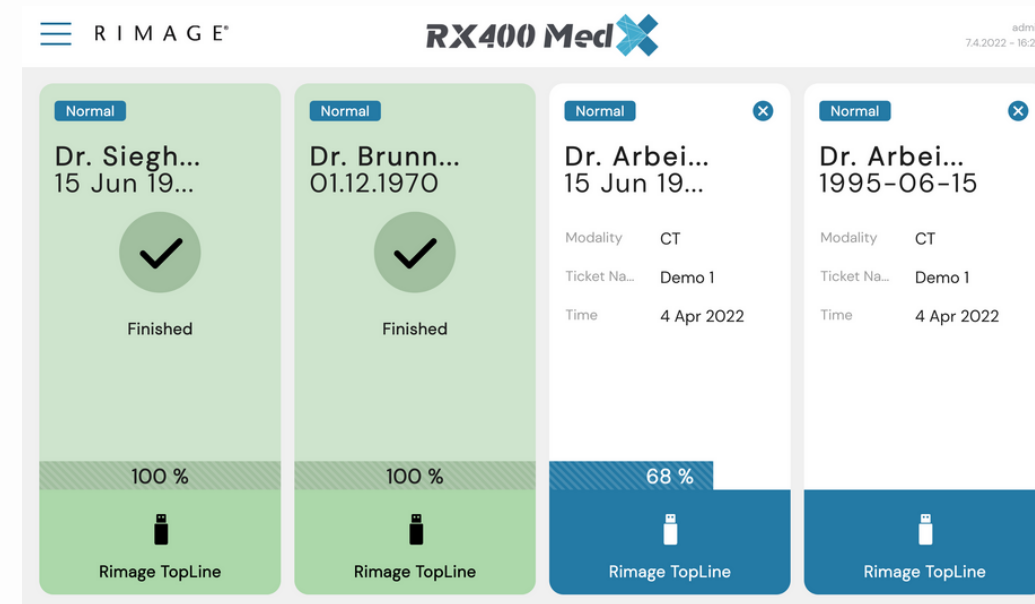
RIMAGE®

RX400 Med

adm
7.4.2022 - 16:2

Normal
Dr. Siegh...
15 Jun 19...
Finished
100 %
Rimage TopLine

Normal
Dr. Brunn...
01.12.1970
Finished
100 %
Rimage TopLine

Normal
Dr. Arbei...
15 Jun 19...
Modality CT
Ticket Na... Demo 1
Time 4 Apr 2022
68 %
Rimage TopLine

Normal
Dr. Arbei...
1995-06-15
Modality CT
Ticket Na... Demo 1
Time 4 Apr 2022
Rimage TopLine